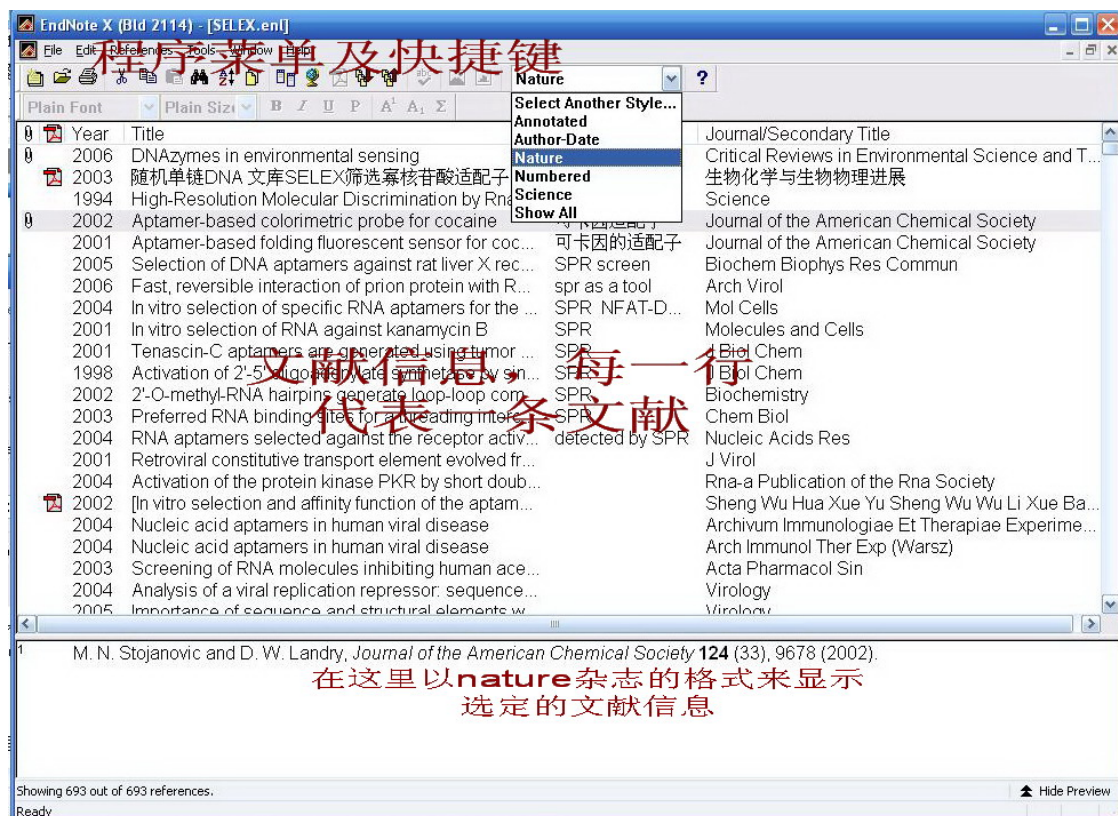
EndNote X (Bld 2114) - [SELEX.enl]

程序菜单及快捷键

File Edit References Tools Window Help

Nature

?

Plain Font Plain Size B I U P $A^1$ $A_1$ Σ

Select Another Style...
Annotated
Author-Date
Nature
Numbered
Science
Show All

| Year | Title | | Journal/Secondary Title |
|---|---|---|---|
| 2006 | DNAzymes in environmental sensing | | Critical Reviews in Environmental Science and T... |
| 2003 | 随机单链DNA 文库SELEX筛选寡核苷酸适配子 | | 生物化学与生物物理进展 |
| 1994 | High-Resolution Molecular Discrimination by Rna | | Science |
| 2002 | Aptamer-based colorimetric probe for cocaine | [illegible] | Journal of the American Chemical Society |
| 2001 | Aptamer-based folding fluorescent sensor for coc... | 可卡因的适配子 | Journal of the American Chemical Society |
| 2005 | Selection of DNA aptamers against rat liver X rec... | SPR screen | Biochem Biophys Res Commun |
| 2006 | Fast, reversible interaction of prion protein with R... | spr as a tool | Arch Virol |
| 2004 | In vitro selection of specific RNA aptamers for the ... | SPR NFAT-D... | Mol Cells |
| 2001 | In vitro selection of RNA against kanamycin B | SPR | Molecules and Cells |
| 2001 | Tenascin-C aptamers are generated using tumor ... | SPR | J Biol Chem |
| 1998 | Activation of 2'-5' oligoadenylate synthetase by sin... | SPR | J Biol Chem |
| 2002 | 2'-O-methyl-RNA hairpins generate loop-loop com... | SPR | Biochemistry |
| 2003 | Preferred RNA binding sites for a threading inter... | SPR | Chem Biol |
| 2004 | RNA aptamers selected against the receptor activ... | detected by SPR | Nucleic Acids Res |
| 2001 | Retroviral constitutive transport element evolved fr... | | J Virol |
| 2004 | Activation of the protein kinase PKR by short doub... | | Rna-a Publication of the Rna Society |
| 2002 | [In vitro selection and affinity function of the aptam... | | Sheng Wu Hua Xue Yu Sheng Wu Wu Li Xue Ba... |
| 2004 | Nucleic acid aptamers in human viral disease | | Archivum Immunologiae Et Therapiae Experime... |
| 2004 | Nucleic acid aptamers in human viral disease | | Arch Immunol Ther Exp (Warsz) |
| 2003 | Screening of RNA molecules inhibiting human ace... | | Acta Pharmacol Sin |
| 2004 | Analysis of a viral replication repressor: sequence... | | Virology |
| 2005 | Importance of sequence and structural elements w... | | Virology |

文献信息，每一行代表一条文献

1 M. N. Stojanovic and D. W. Landry, Journal of the American Chemical Society 124 (33), 9678 (2002).

在这里以nature杂志的格式来显示选定的文献信息

Showing 693 out of 693 references.

Hide Preview

Ready